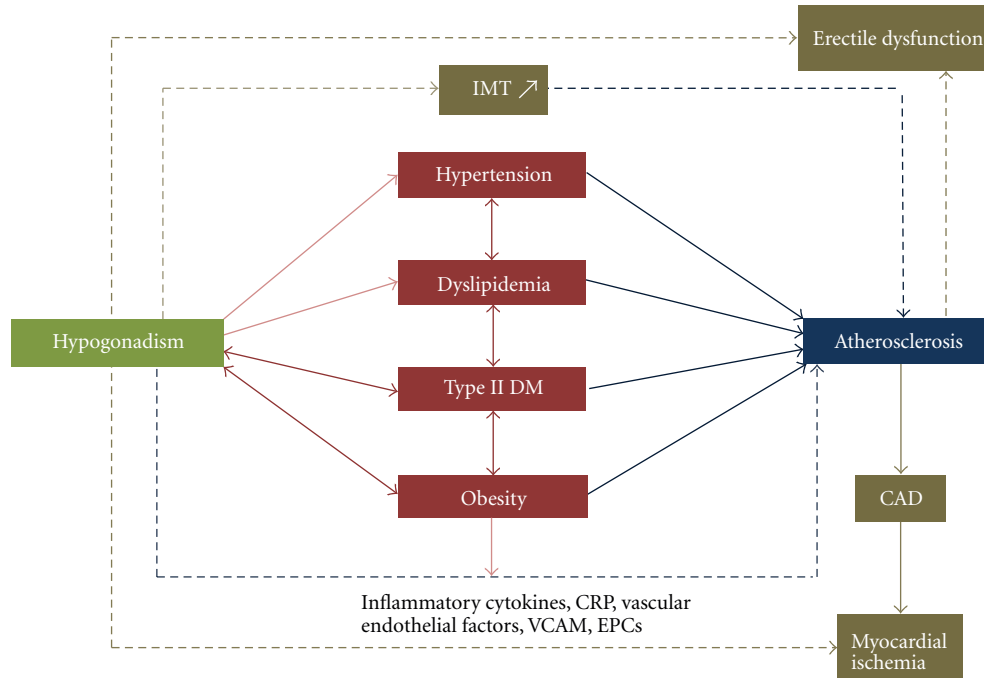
Erectile dysfunction

IMT ↗

Hypertension

Dyslipidemia

Hypogonadism

Atherosclerosis

Type II DM

Obesity

CAD

Inflammatory cytokines, CRP, vascular endothelial factors, VCAM, EPCs

Myocardial ischemia